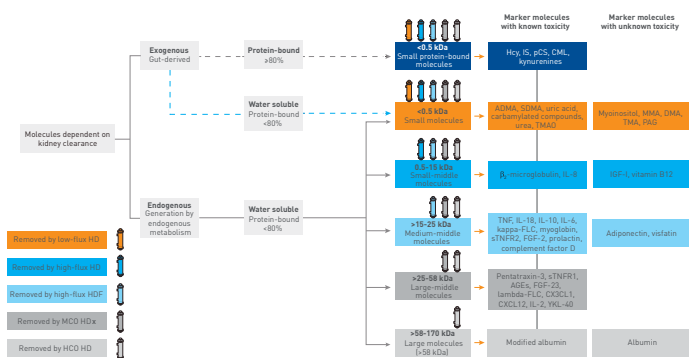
Marker molecules with known toxicity

Marker molecules with unknown toxicity

Molecules dependent on kidney clearance

Exogenous
Gut-derived

Protein-bound
>80%

<0.5 kDa
Small protein-bound molecules

Hcy, IS, pCS, CML, kynurenines

Water soluble
Protein-bound <80%

<0.5 kDa
Small molecules

ADMA, SDMA, uric acid, carbamylated compounds, urea, TMAO

Myoinositol, MMA, DMA, TMA, PAG

Endogenous
Generation by endogenous metabolism

Water soluble
Protein-bound <80%

0.5-15 kDa
Small-middle molecules

$\beta_2$-microglobulin, IL-8

IGF-I, vitamin B12

>15-25 kDa
Medium-middle molecules

TNF, IL-18, IL-10, IL-6, kappa-FLC, myoglobin, sTNFR2, FGF-2, prolactin, complement factor D

Adiponectin, visfatin

>25-58 kDa
Large-middle molecules

Pentatraxin-3, sTNFR1, AGEs, FGF-23, lambda-FLC, CX3CL1, CXCL12, IL-2, YKL-40

>58-170 kDa
Large molecules (>58 kDa)

Modified albumin

Albumin

Removed by low-flux HD

Removed by high-flux HD

Removed by high-flux HDF

Removed by MCO HDx

Removed by HCO HD